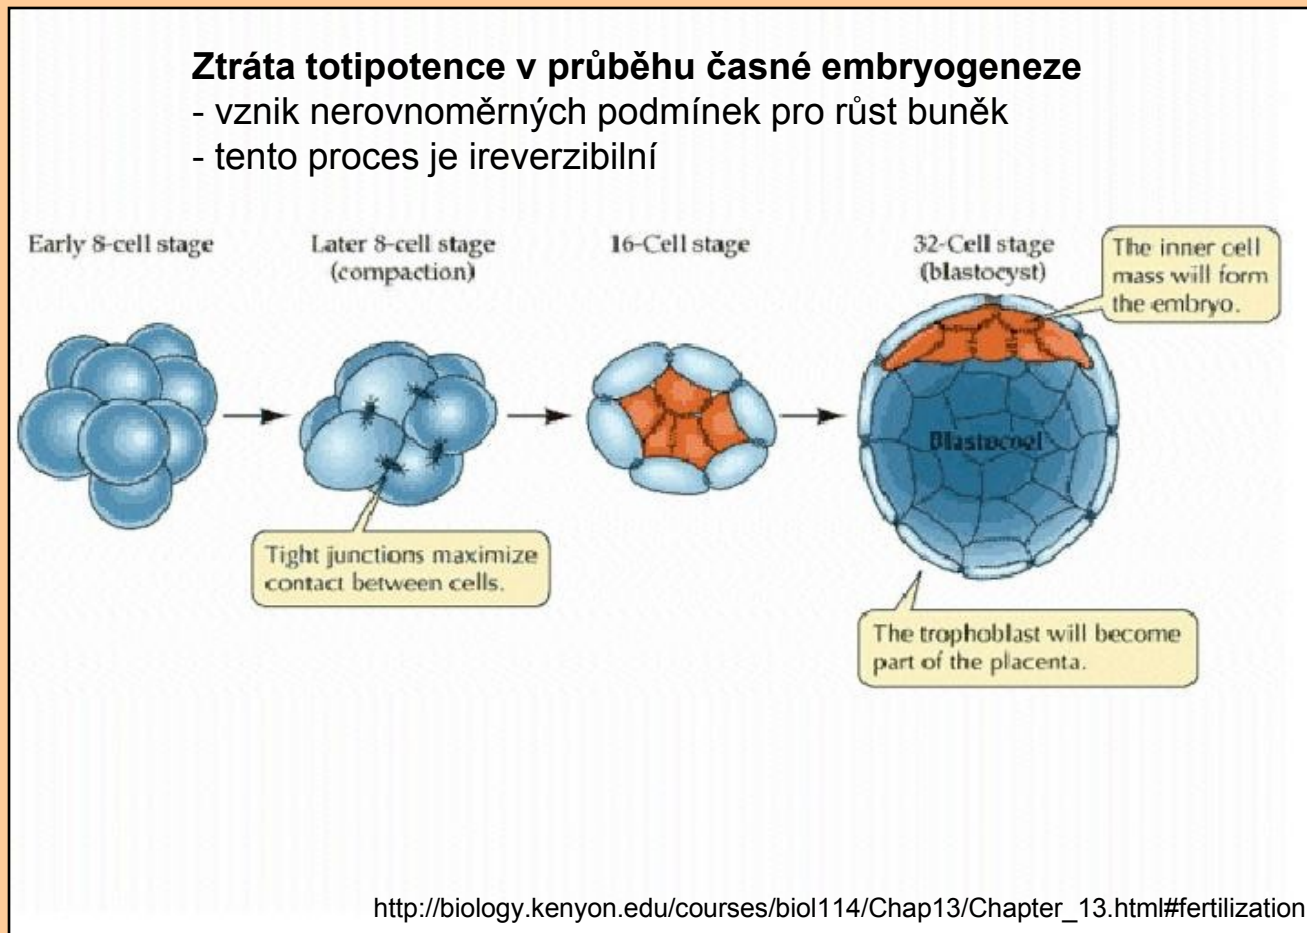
**Ztráta totipotence v průběhu časné embryogeneze**
- vznik nerovnoměrných podmínek pro růst buněk
- tento proces je ireverzibilní

Early 8-cell stage

Later 8-cell stage (compaction)

16-Cell stage

32-Cell stage (blastocyst)

The inner cell mass will form the embryo.

Blastocoel

Tight junctions maximize contact between cells.

The trophoblast will become part of the placenta.

http://biology.kenyon.edu/courses/biol114/Chap13/Chapter_13.html#fertilization